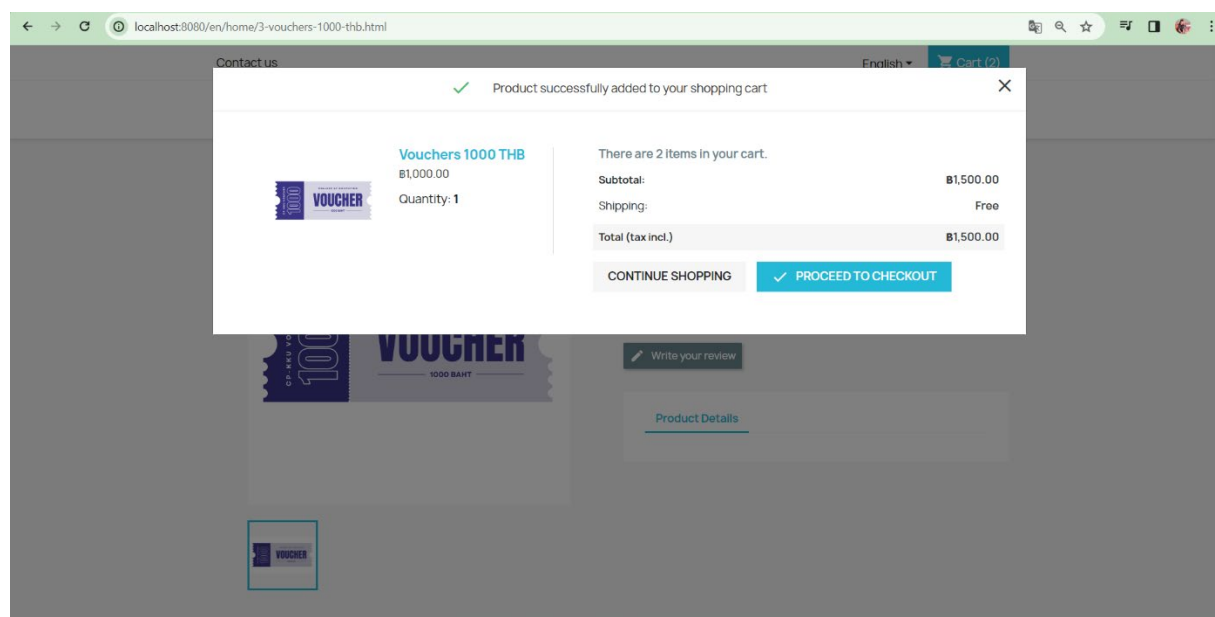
localhost:8080/en/home/3-vouchers-1000-thb.html

Contact us

English ▾ Cart (2)

Product successfully added to your shopping cart

×

1000 VOUCHER

Vouchers 1000 THB
฿1,000.00
Quantity: **1**

There are 2 items in your cart.

| | |
|---|---|
| Subtotal: | ฿1,500.00 |
| Shipping: | Free |
| Total (tax incl.) | ฿1,500.00 |

CONTINUE SHOPPING

PROCEED TO CHECKOUT

CP-KKU VO 1000 VOUCHER
1000 BAHT

Write your review

Product Details

VOUCHER